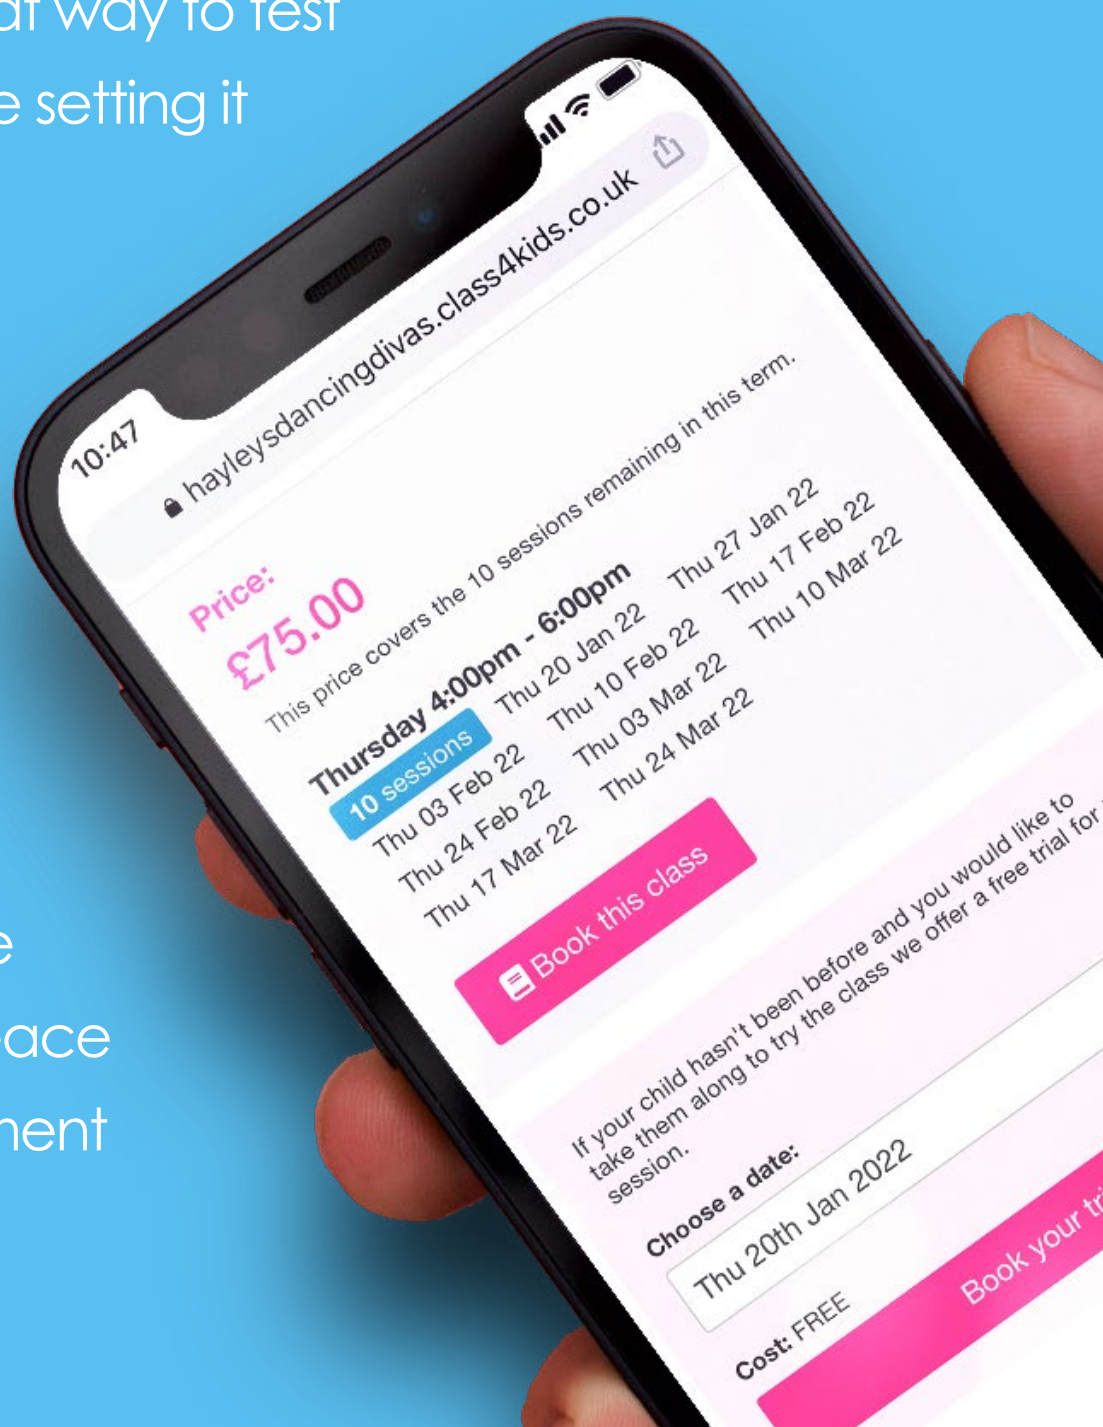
at way to test
e setting it

e
ace
nent

10:47

hayleysdancingdivas.class4kids.co.uk

Price:
£75.00
This price covers the 10 sessions remaining in this term.

Thursday 4:00pm - 6:00pm
10 sessions

| | | |
|---|---|---|
| Thu 03 Feb 22 | Thu 20 Jan 22 | Thu 27 Jan 22 |
| Thu 24 Feb 22 | Thu 10 Feb 22 | Thu 17 Feb 22 |
| Thu 17 Mar 22 | Thu 03 Mar 22 | Thu 10 Mar 22 |
| | Thu 24 Mar 22 | |

Book this class

If your child hasn't been before and you would like to take them along to try the class we offer a free trial for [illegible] session.

Choose a date:
Thu 20th Jan 2022

Cost: FREE

Book your tr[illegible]